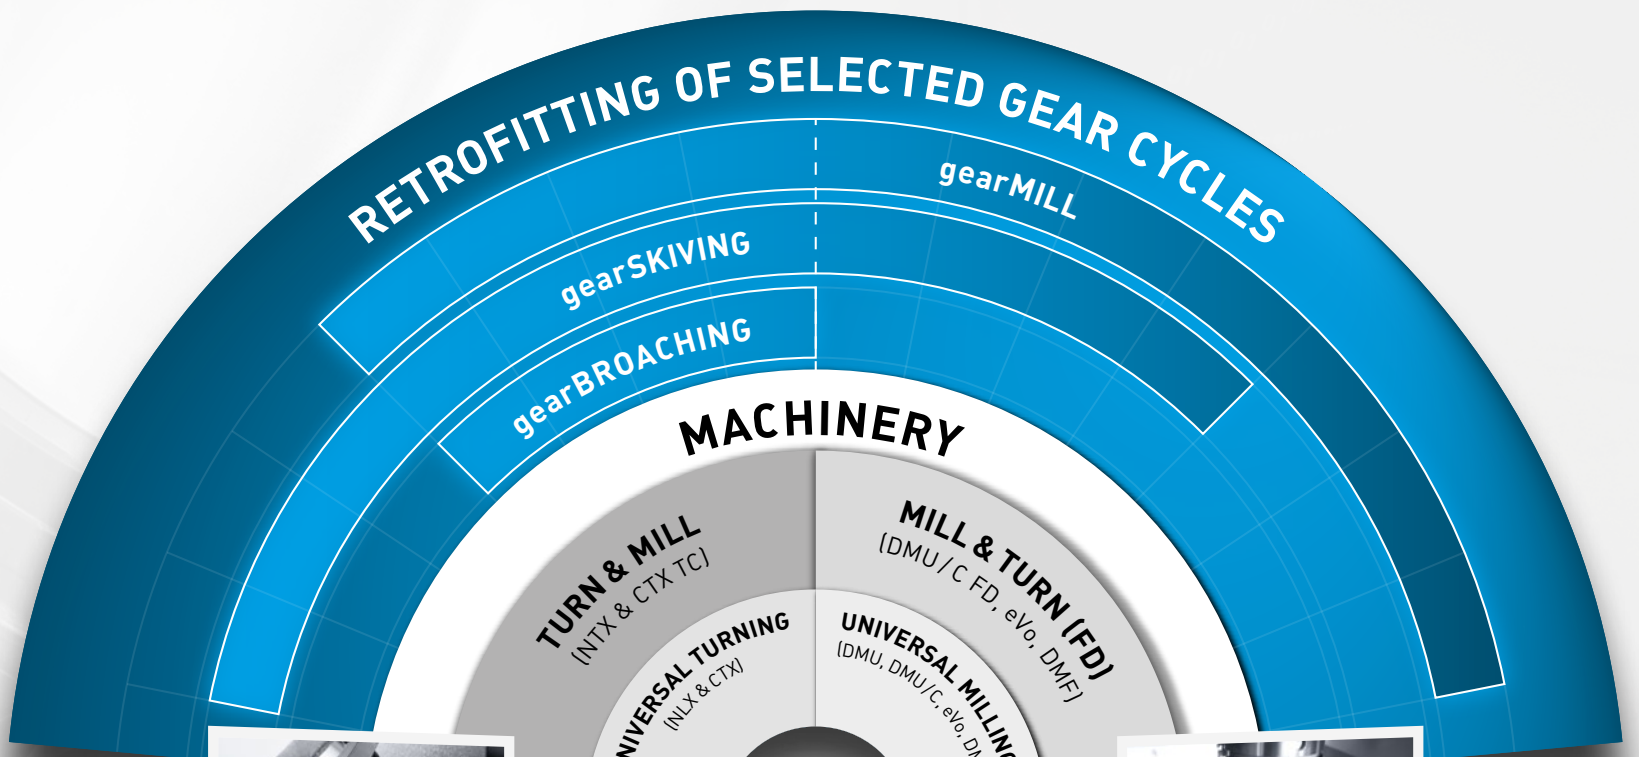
RETROFITTING OF SELECTED GEAR CYCLES

gearMILL

gearSKIVING

gearBROACHING

MACHINERY

TURN & MILL
(NTX & CTX TC)

MILL & TURN (FD)
(DMU / C FD, eVo, DMF)

UNIVERSAL TURNING
(NLX & CTX)

UNIVERSAL MILLING
(DMU, DMU/C, eVo, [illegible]